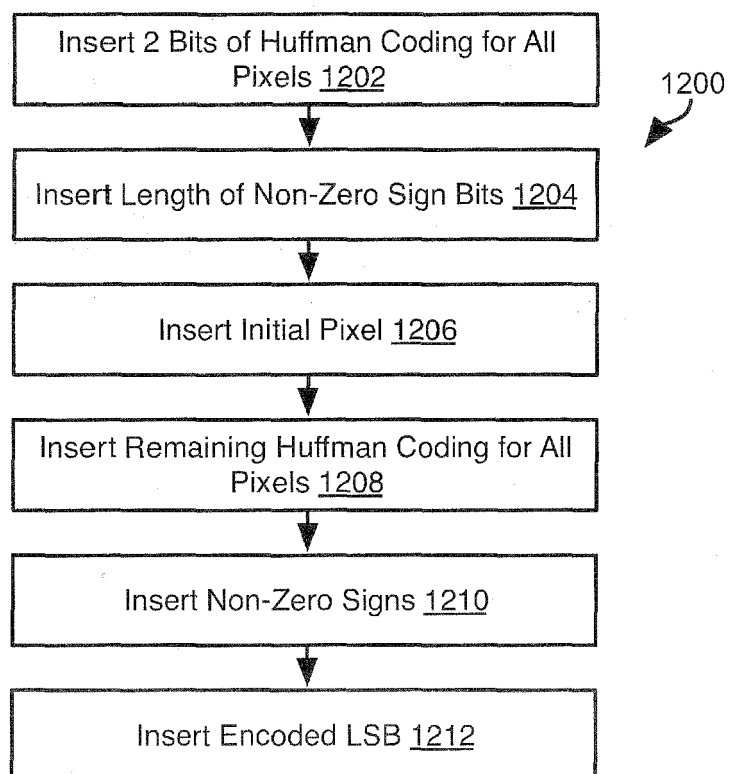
Insert 2 Bits of Huffman Coding for All Pixels 1202

1200

Insert Length of Non-Zero Sign Bits 1204

Insert Initial Pixel 1206

Insert Remaining Huffman Coding for All Pixels 1208

Insert Non-Zero Signs 1210

Insert Encoded LSB 1212